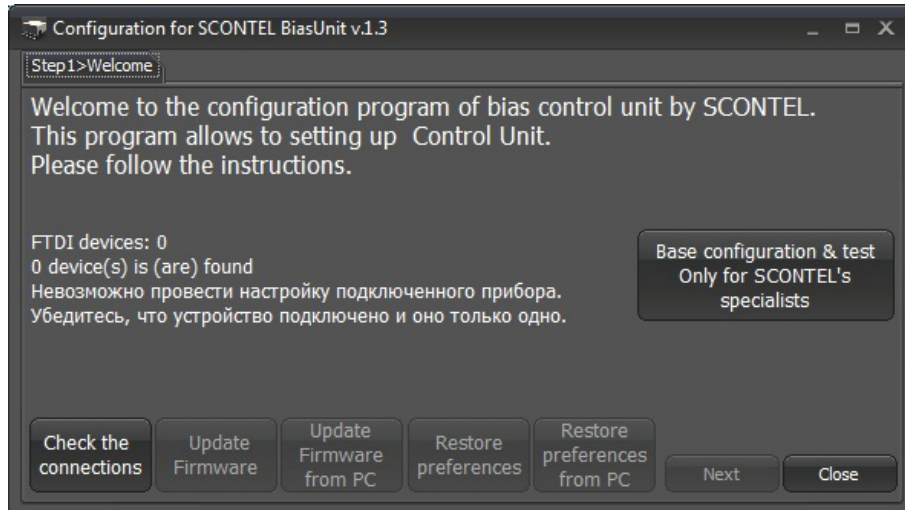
Configuration for SCONTEL BiasUnit v.1.3

Step1>Welcome

Welcome to the configuration program of bias control unit by SCONTEL.
This program allows to setting up  Control Unit.
Please follow the instructions.

FTDI devices: 0
0 device(s) is (are) found
Невозможно провести настройку подключенного прибора.
Убедитесь, что устройство подключено и оно только одно.

Base configuration & test
Only for SCONTEL's
specialists

Check the connections

Update Firmware

Update Firmware from PC

Restore preferences

Restore preferences from PC

Next

Close